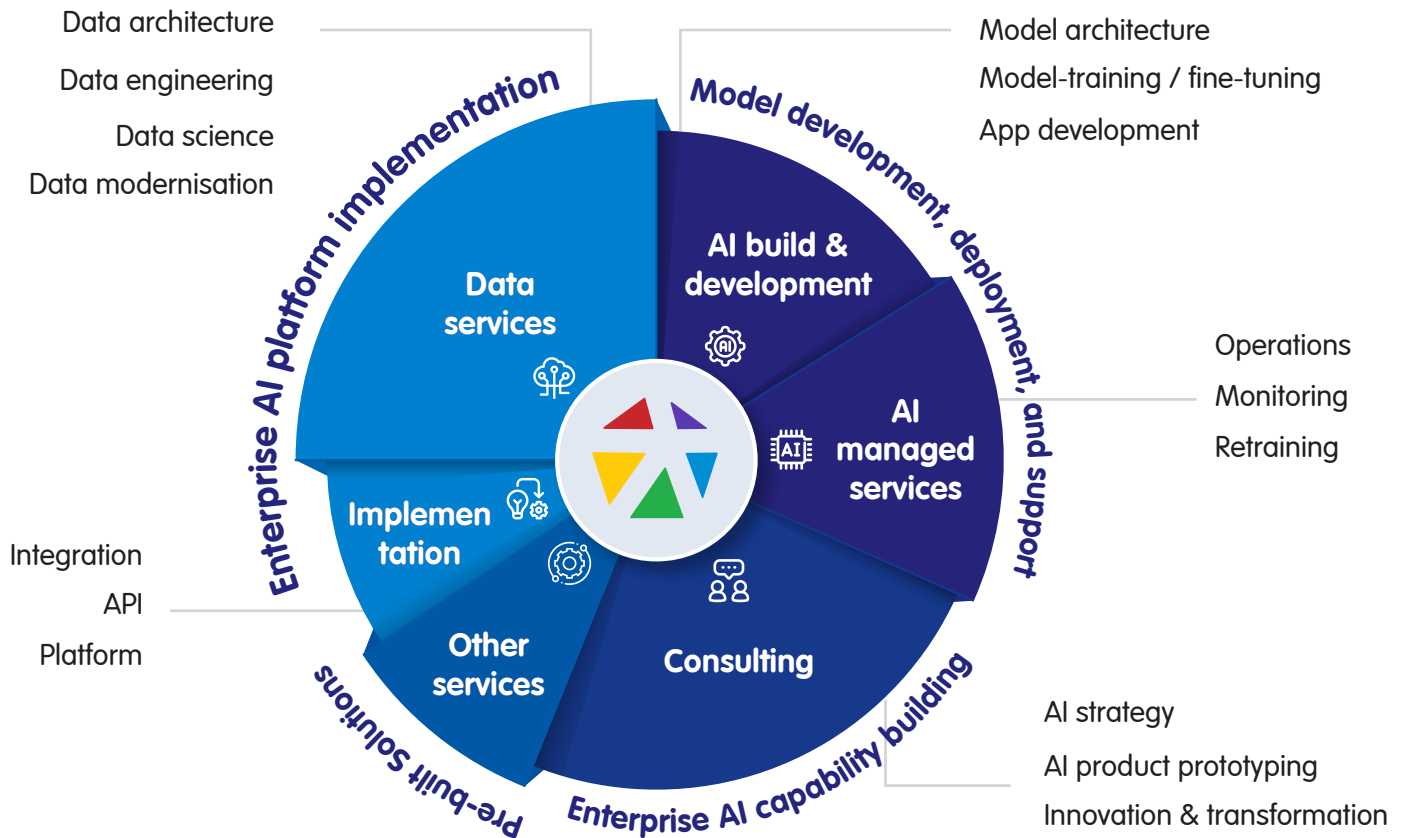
Data architecture
Data engineering
Data science
Data modernisation

Enterprise AI platform implementation

Model development, deployment, and support

Model architecture
Model-training / fine-tuning
App development

Data services

AI build & development

AI

AI managed services

Operations
Monitoring
Retraining

Implementation

Integration
API
Platform

Other services

Consulting

Pre-built Solutions

Enterprise AI capability building

AI strategy
AI product prototyping
Innovation & transformation